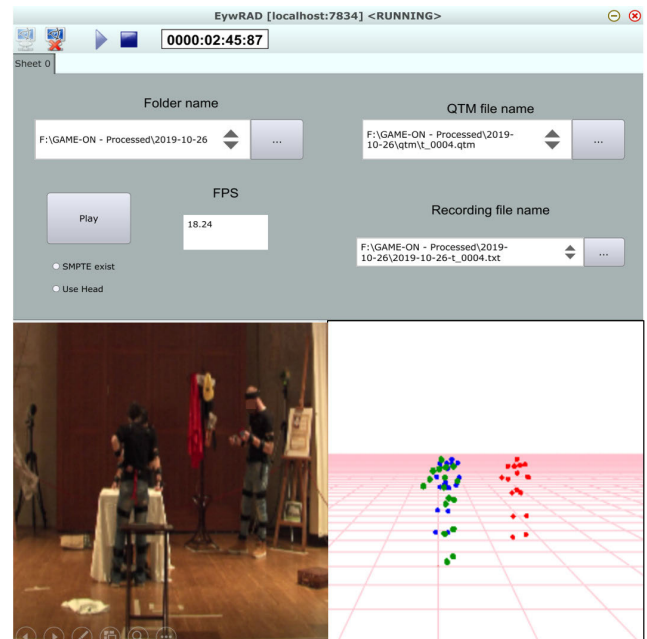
EywRAD [localhost:7834] <RUNNING>

0000:02:45:87

Sheet 0

Folder name

F:\GAME-ON - Processed\2019-10-26

...

QTM file name

F:\GAME-ON - Processed\2019-10-26\qtm\t_0004.qtm

...

Play

FPS

18.24

SMPTE exist

Use Head

Recording file name

F:\GAME-ON - Processed\2019-10-26\2019-10-26-t_0004.txt

...